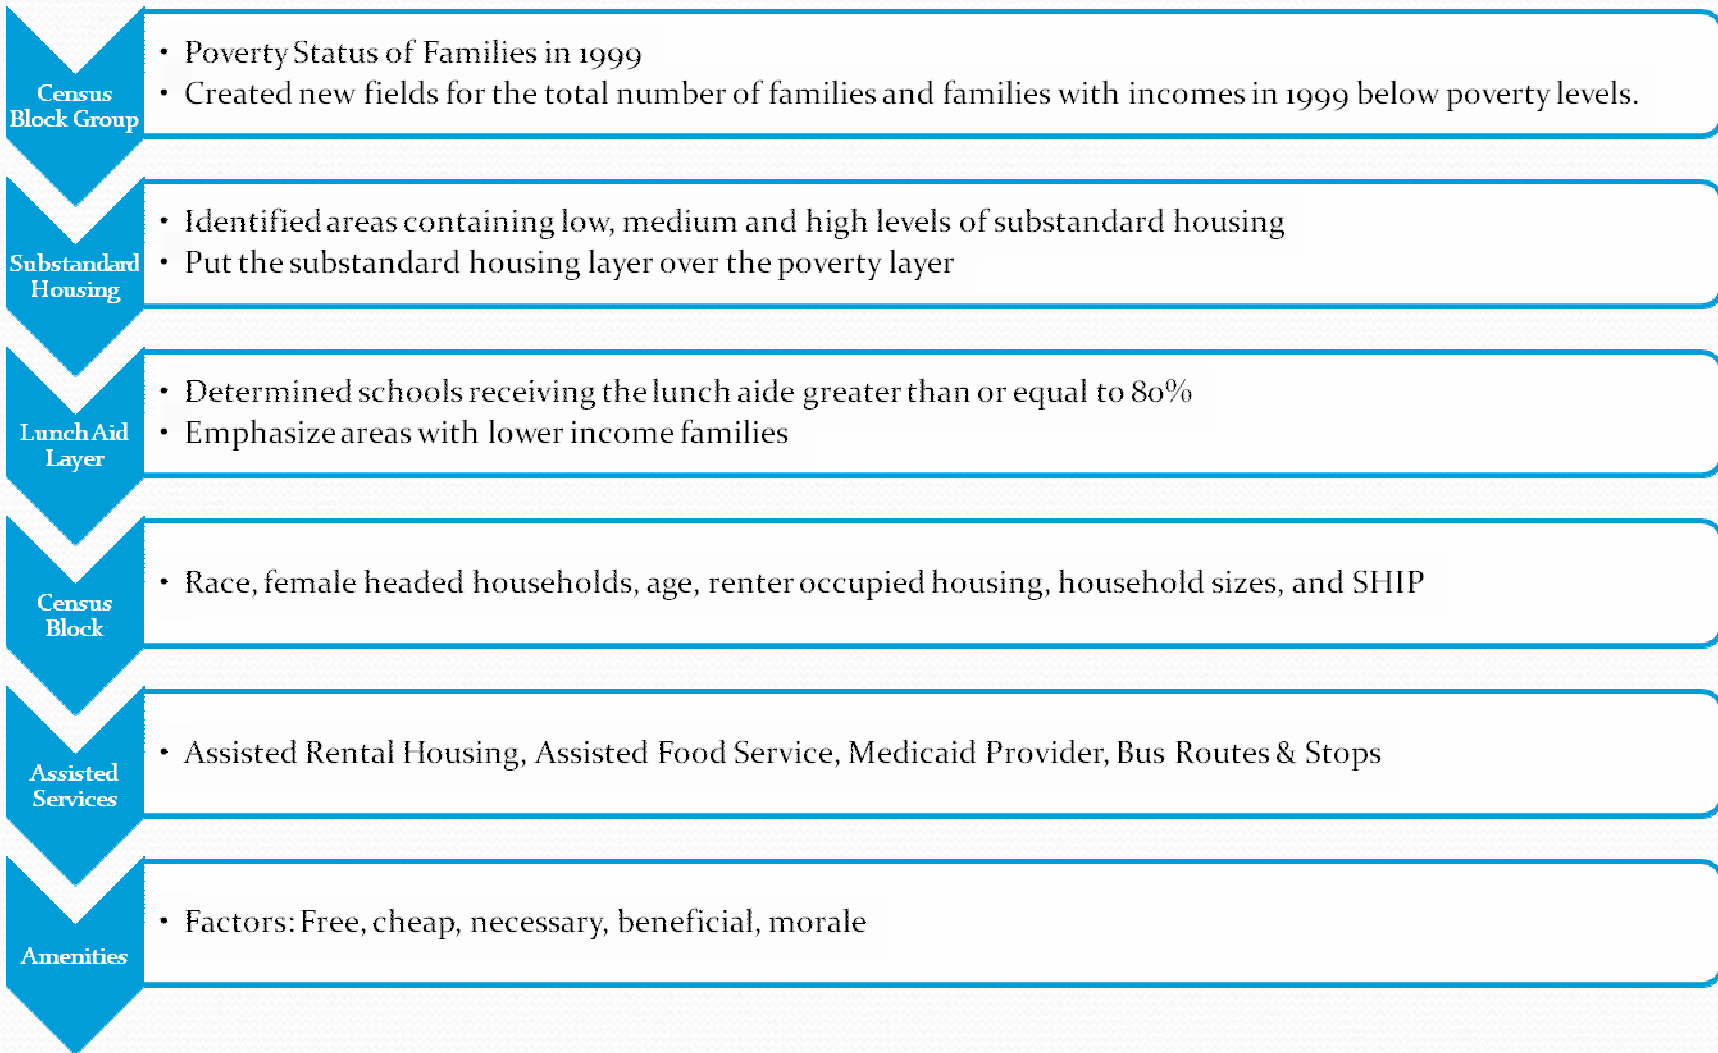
Census Block Group

- Poverty Status of Families in 1999
- Created new fields for the total number of families and families with incomes in 1999 below poverty levels.

Substandard Housing

- Identified areas containing low, medium and high levels of substandard housing
- Put the substandard housing layer over the poverty layer

Lunch Aid Layer

- Determined schools receiving the lunch aide greater than or equal to 80%
- Emphasize areas with lower income families

Census Block

- Race, female headed households, age, renter occupied housing, household sizes, and SHIP

Assisted Services

- Assisted Rental Housing, Assisted Food Service, Medicaid Provider, Bus Routes & Stops

Amenities

- Factors: Free, cheap, necessary, beneficial, morale